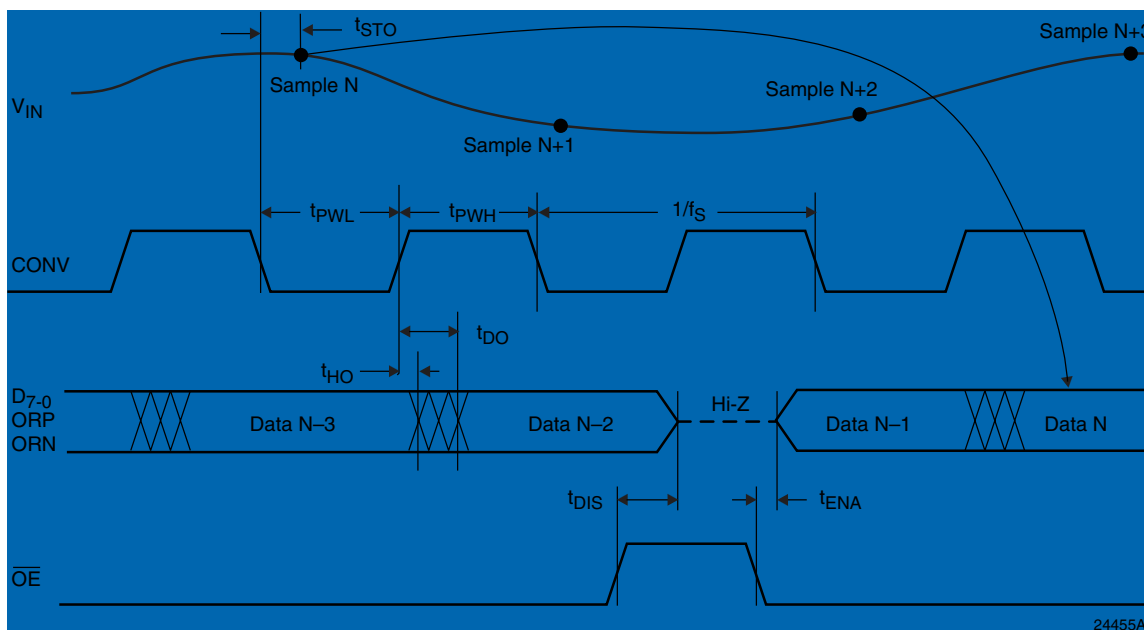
$t_{STO}$

Sample N+3

Sample N

Sample N+2

$V_{IN}$

Sample N+1

$t_{PWL}$

$t_{PWH}$

$1/f_S$

CONV

$t_{DO}$

$t_{HO}$

$D_{7-0}$
ORP
ORN

Data N–3

Data N–2

Hi-Z

Data N–1

Data N

$t_{DIS}$

$t_{ENA}$

$\overline{OE}$

24455A